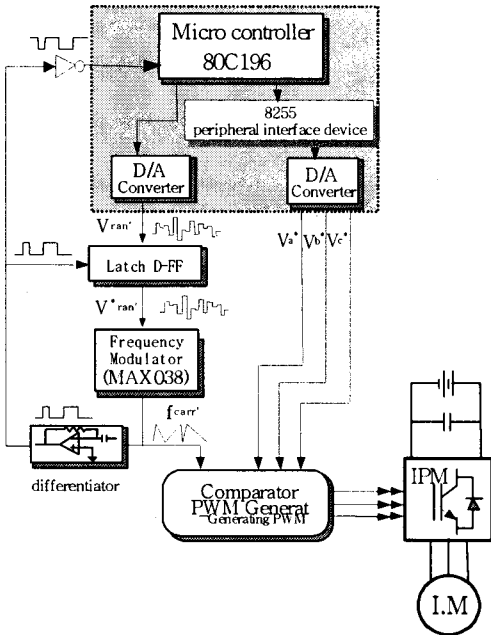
Micro controller
80C196

8255
peripheral interface device

D/A
Converter

D/A
Converter

$V_{ran'}$

Latch D-FF

$V^*_{ran'}$

Frequency
Modulator
(MAX038)

$f_{carr'}$

$V_a^*$ $V_b^*$ $V_c^*$

differentiator

Comparator
PWM Generat
Generating PWM

IPM

I.M